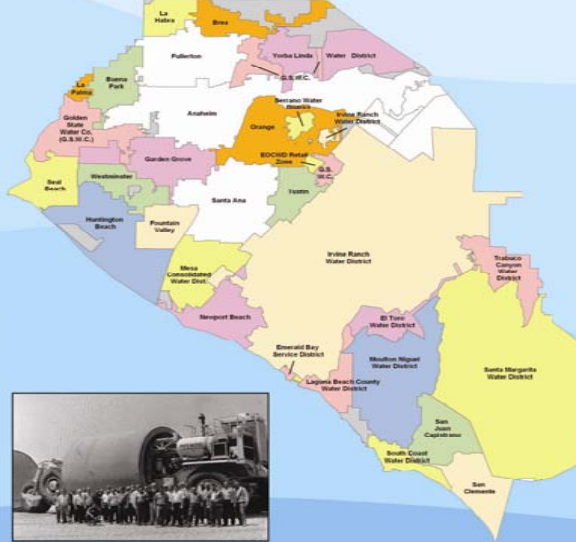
La Habra
Brea
Fullerton
Yorba Linda
Water District
G.S.W.C.
La Palma
Buena Park
Anaheim
Serrano Water District
Irvine Ranch Water District
Orange
Golden State Water Co. (G.S.W.C.)
Garden Grove
EOCWD Retail Zone
G.S.W.C.
Seal Beach
Westminster
Tustin
Santa Ana
Huntington Beach
Fountain Valley
Irvine Ranch Water District
Trabuco Canyon Water District
Mesa Consolidated Water Dist.
Newport Beach
El Toro Water District
Emerald Bay Service District
Moulton Niguel Water District
Santa Margarita Water District
Laguna Beach County Water District
San Juan Capistrano
South Coast Water District
San Clemente